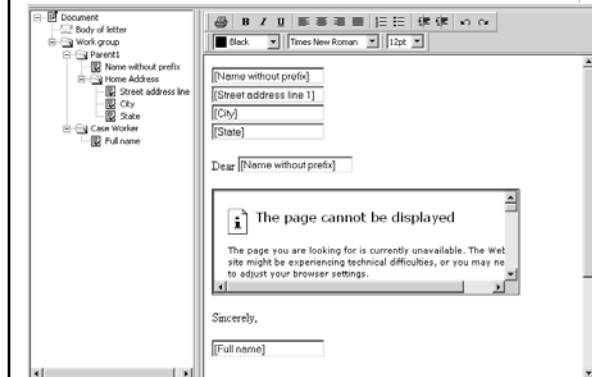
Document
Body of letter
Work group
Parent1
Name without prefix
Home Address
Street address line
City
State
Case Worker
Full name

B I U

Black
Times New Roman
12pt

[Name without prefix]
[Street address line 1]
[City]
[State]

Dear [Name without prefix]

The page cannot be displayed

The page you are looking for is currently unavailable. The Web site might be experiencing technical difficulties, or you may ne to adjust your browser settings.

Sincerely,

[Full name]